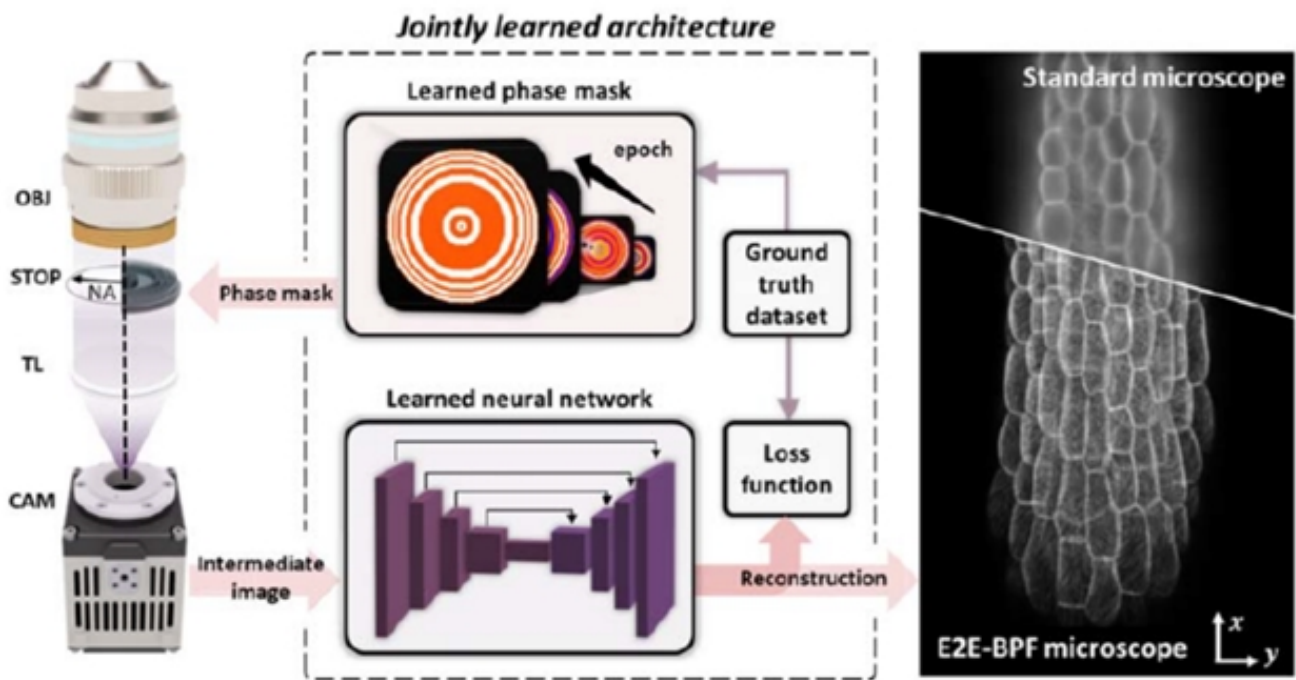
Jointly learned architecture

OBJ

STOP

NA

TL

CAM

Learned phase mask

epoch

Phase mask

Ground truth dataset

Learned neural network

Loss function

Intermediate image

Reconstruction

Standard microscope

E2E-BPF microscope

x

y